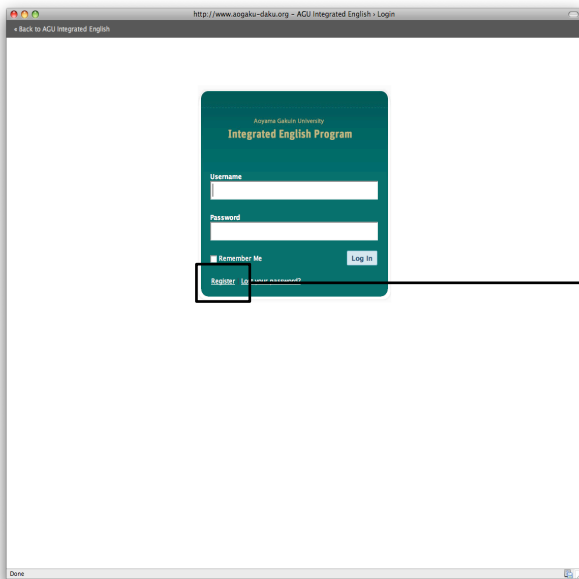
http://www.aogaku-daku.org – AGU Integrated English › Login

« Back to AGU Integrated English

Aoyama Gakuin University
Integrated English Program

Username

Password

Remember Me

Log In

Register Lo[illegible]

Done